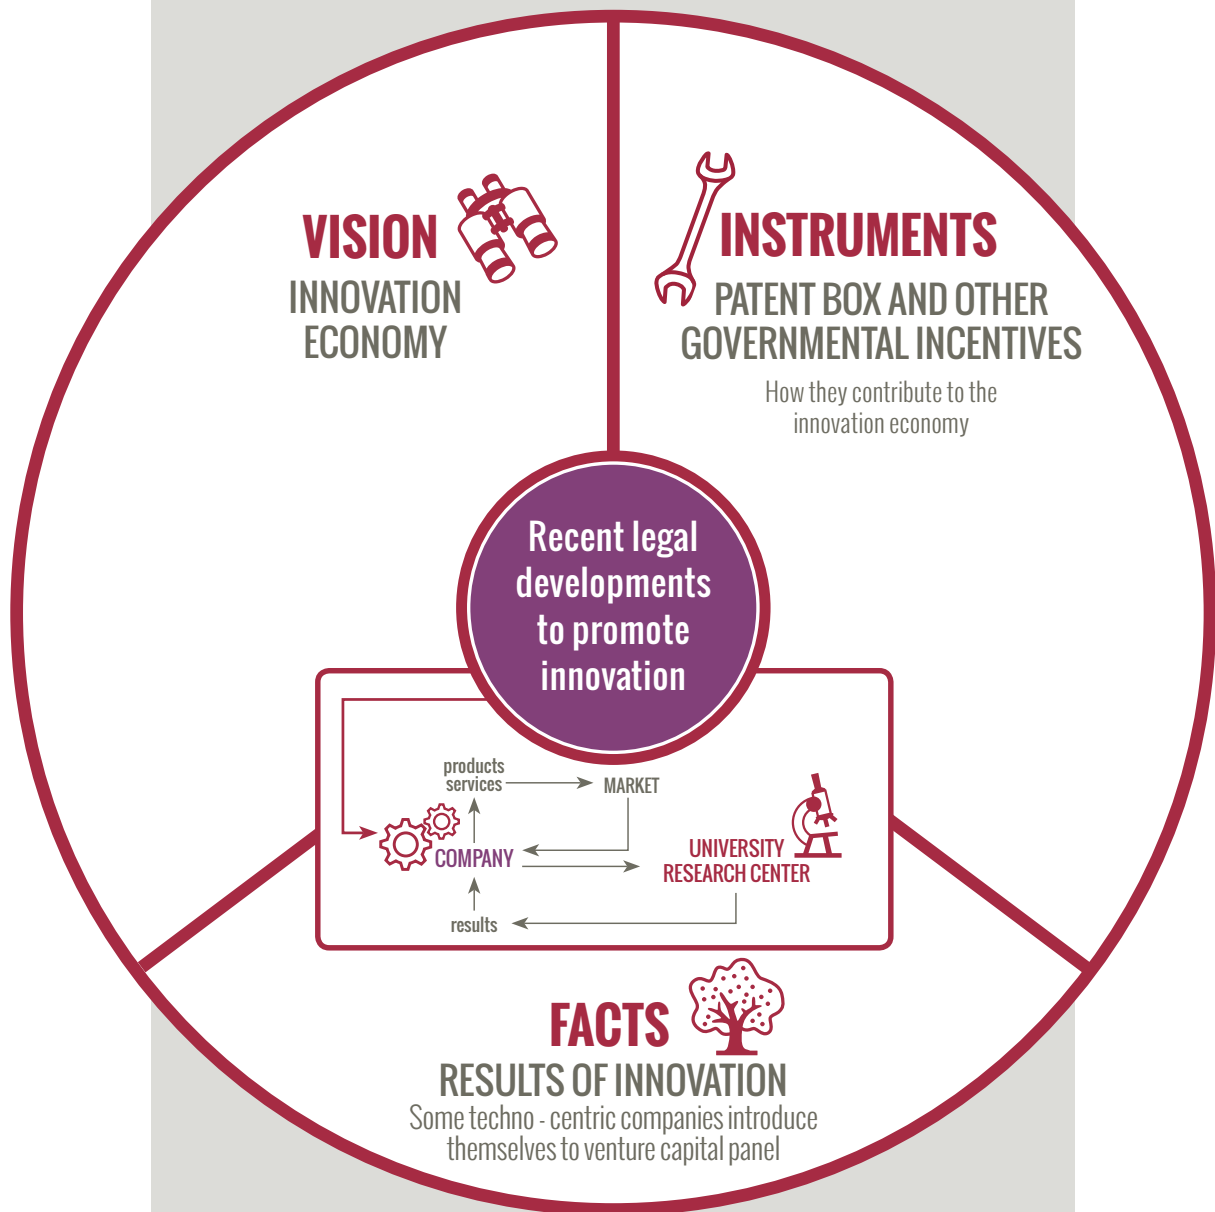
VISION
INNOVATION ECONOMY

INSTRUMENTS
PATENT BOX AND OTHER GOVERNMENTAL INCENTIVES
How they contribute to the innovation economy

Recent legal developments to promote innovation

products services
MARKET
COMPANY
UNIVERSITY RESEARCH CENTER
results

FACTS
RESULTS OF INNOVATION
Some techno - centric companies introduce themselves to venture capital panel